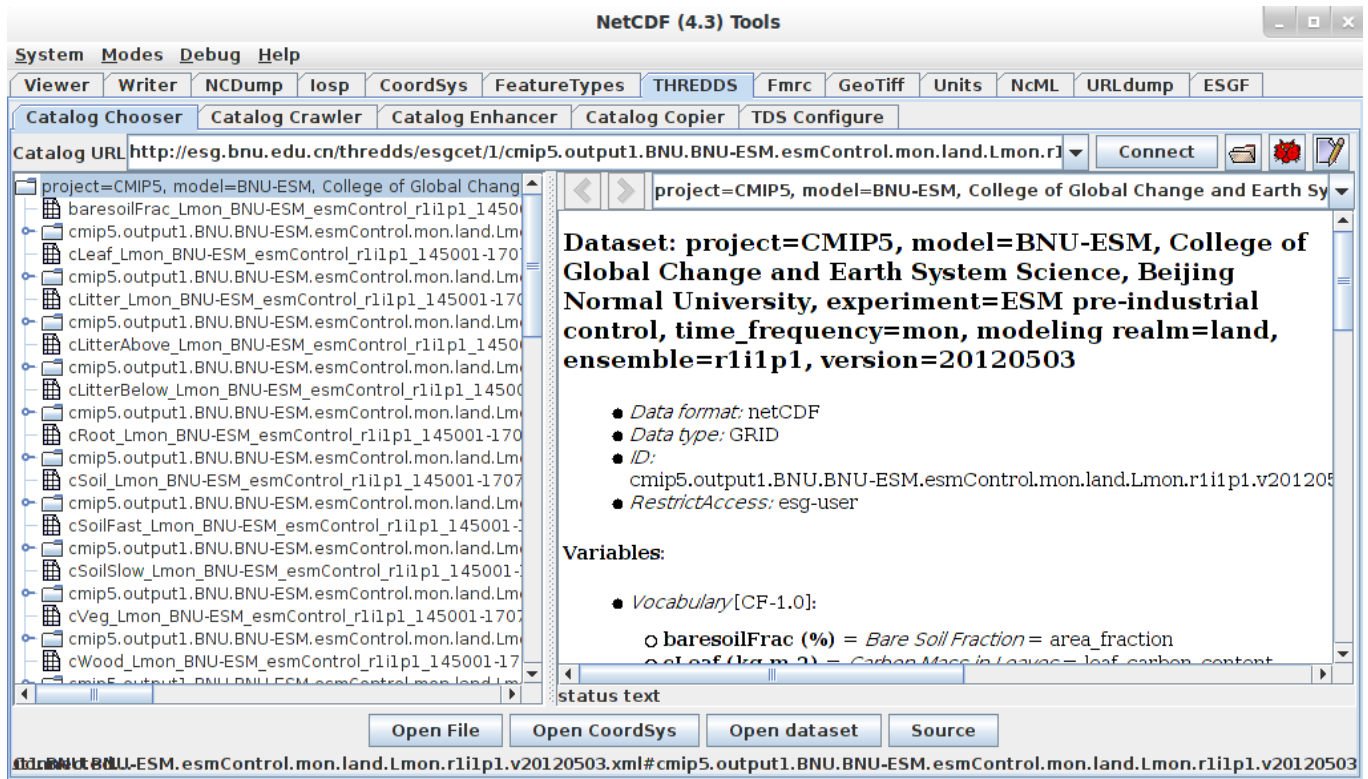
NetCDF (4.3) Tools

System Modes Debug Help

Viewer | Writer | NCDump | Iosp | CoordSys | FeatureTypes | THREDDS | Fmrc | GeoTiff | Units | NcML | URLdump | ESGF

Catalog Chooser | Catalog Crawler | Catalog Enhancer | Catalog Copier | TDS Configure

Catalog URL http://esg.bnu.edu.cn/thredds/esgcet/1/cmip5.output1.BNU.BNU-ESM.esmControl.mon.land.Lmon.r1 Connect

project=CMIP5, model=BNU-ESM, College of Global Chang
baresoilFrac_Lmon_BNU-ESM_esmControl_r1i1p1_1450
cmip5.output1.BNU.BNU-ESM.esmControl.mon.land.Lm
cLeaf_Lmon_BNU-ESM_esmControl_r1i1p1_145001-1707
cmip5.output1.BNU.BNU-ESM.esmControl.mon.land.Lm
cLitter_Lmon_BNU-ESM_esmControl_r1i1p1_145001-170
cmip5.output1.BNU.BNU-ESM.esmControl.mon.land.Lm
cLitterAbove_Lmon_BNU-ESM_esmControl_r1i1p1_1450
cmip5.output1.BNU.BNU-ESM.esmControl.mon.land.Lm
cLitterBelow_Lmon_BNU-ESM_esmControl_r1i1p1_1450
cmip5.output1.BNU.BNU-ESM.esmControl.mon.land.Lm
cRoot_Lmon_BNU-ESM_esmControl_r1i1p1_145001-170
cmip5.output1.BNU.BNU-ESM.esmControl.mon.land.Lm
cSoil_Lmon_BNU-ESM_esmControl_r1i1p1_145001-1707
cmip5.output1.BNU.BNU-ESM.esmControl.mon.land.Lm
cSoilFast_Lmon_BNU-ESM_esmControl_r1i1p1_145001-1
cmip5.output1.BNU.BNU-ESM.esmControl.mon.land.Lm
cSoilSlow_Lmon_BNU-ESM_esmControl_r1i1p1_145001-1
cmip5.output1.BNU.BNU-ESM.esmControl.mon.land.Lm
cVeg_Lmon_BNU-ESM_esmControl_r1i1p1_145001-1707
cmip5.output1.BNU.BNU-ESM.esmControl.mon.land.Lm
cWood_Lmon_BNU-ESM_esmControl_r1i1p1_145001-17

project=CMIP5, model=BNU-ESM, College of Global Change and Earth Sy

Dataset: project=CMIP5, model=BNU-ESM, College of Global Change and Earth System Science, Beijing Normal University, experiment=ESM pre-industrial control, time_frequency=mon, modeling realm=land, ensemble=r1i1p1, version=20120503

• Data format: netCDF
• Data type: GRID
• ID: cmip5.output1.BNU.BNU-ESM.esmControl.mon.land.Lmon.r1i1p1.v201205
• RestrictAccess: esg-user

Variables:

• Vocabulary [CF-1.0]:

○ baresoilFrac (%) = Bare Soil Fraction = area_fraction

status text

Open File | Open CoordSys | Open dataset | Source

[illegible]BNU-ESM.esmControl.mon.land.Lmon.r1i1p1.v20120503.xml#cmip5.output1.BNU.BNU-ESM.esmControl.mon.land.Lmon.r1i1p1.v20120503